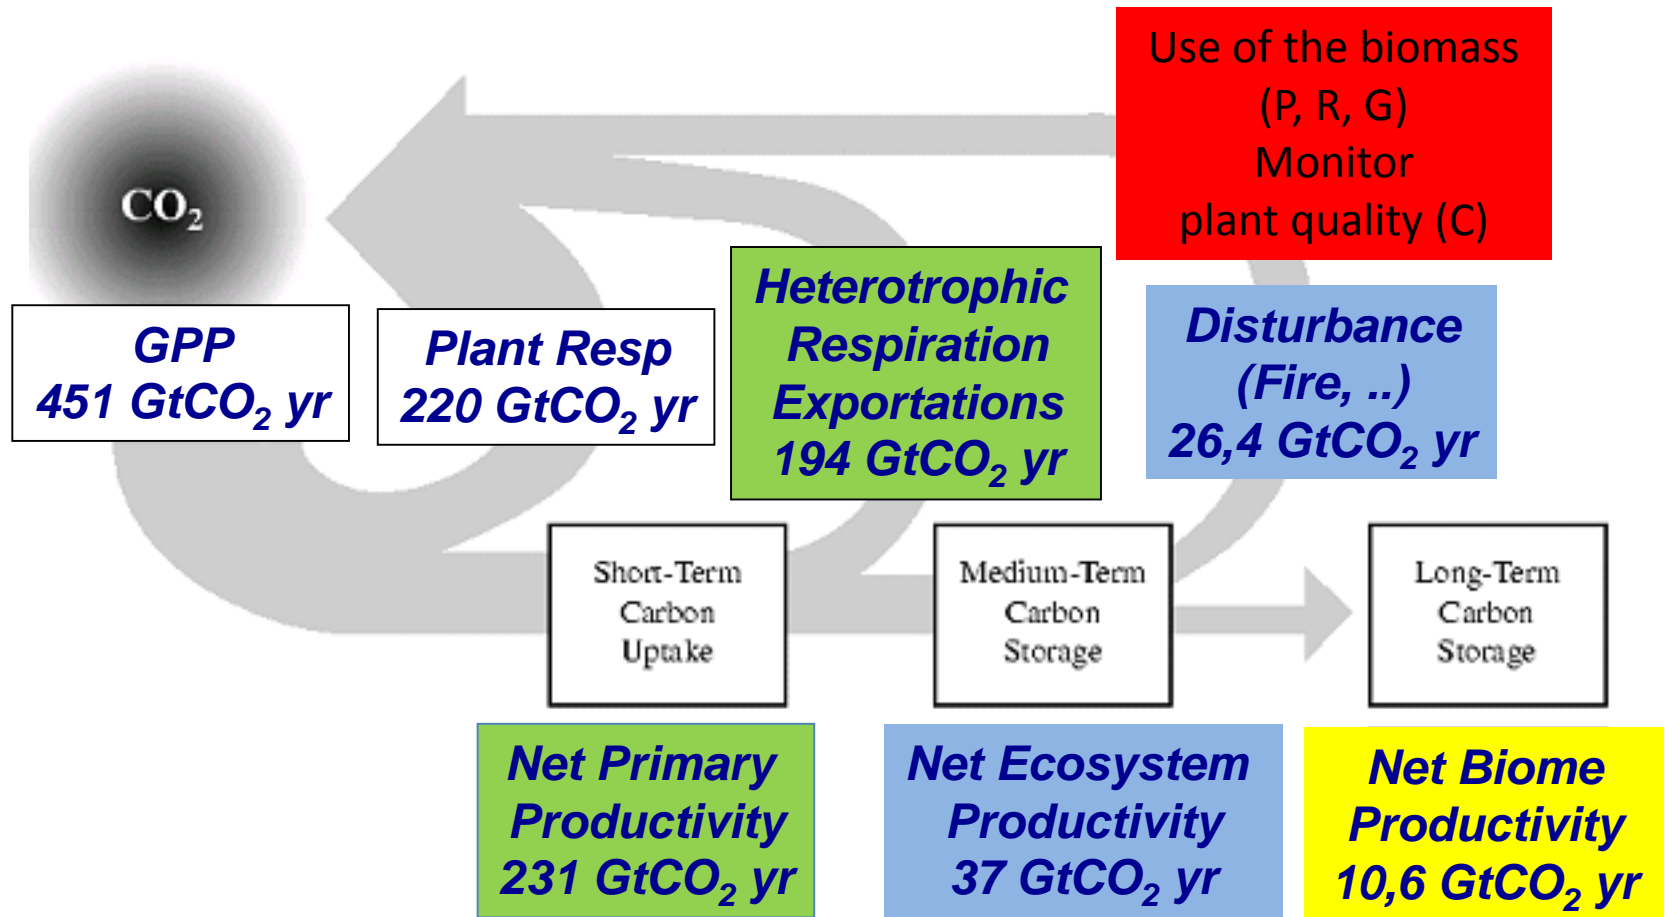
Use of the biomass
(P, R, G)
Monitor
plant quality (C)

$CO_2$

GPP
451 $GtCO_2$ yr

Plant Resp
220 $GtCO_2$ yr

Heterotrophic
Respiration
Exportations
194 $GtCO_2$ yr

Disturbance
(Fire, ..)
26,4 $GtCO_2$ yr

Short-Term
Carbon
Uptake

Medium-Term
Carbon
Storage

Long-Term
Carbon
Storage

Net Primary
Productivity
231 $GtCO_2$ yr

Net Ecosystem
Productivity
37 $GtCO_2$ yr

Net Biome
Productivity
10,6 $GtCO_2$ yr